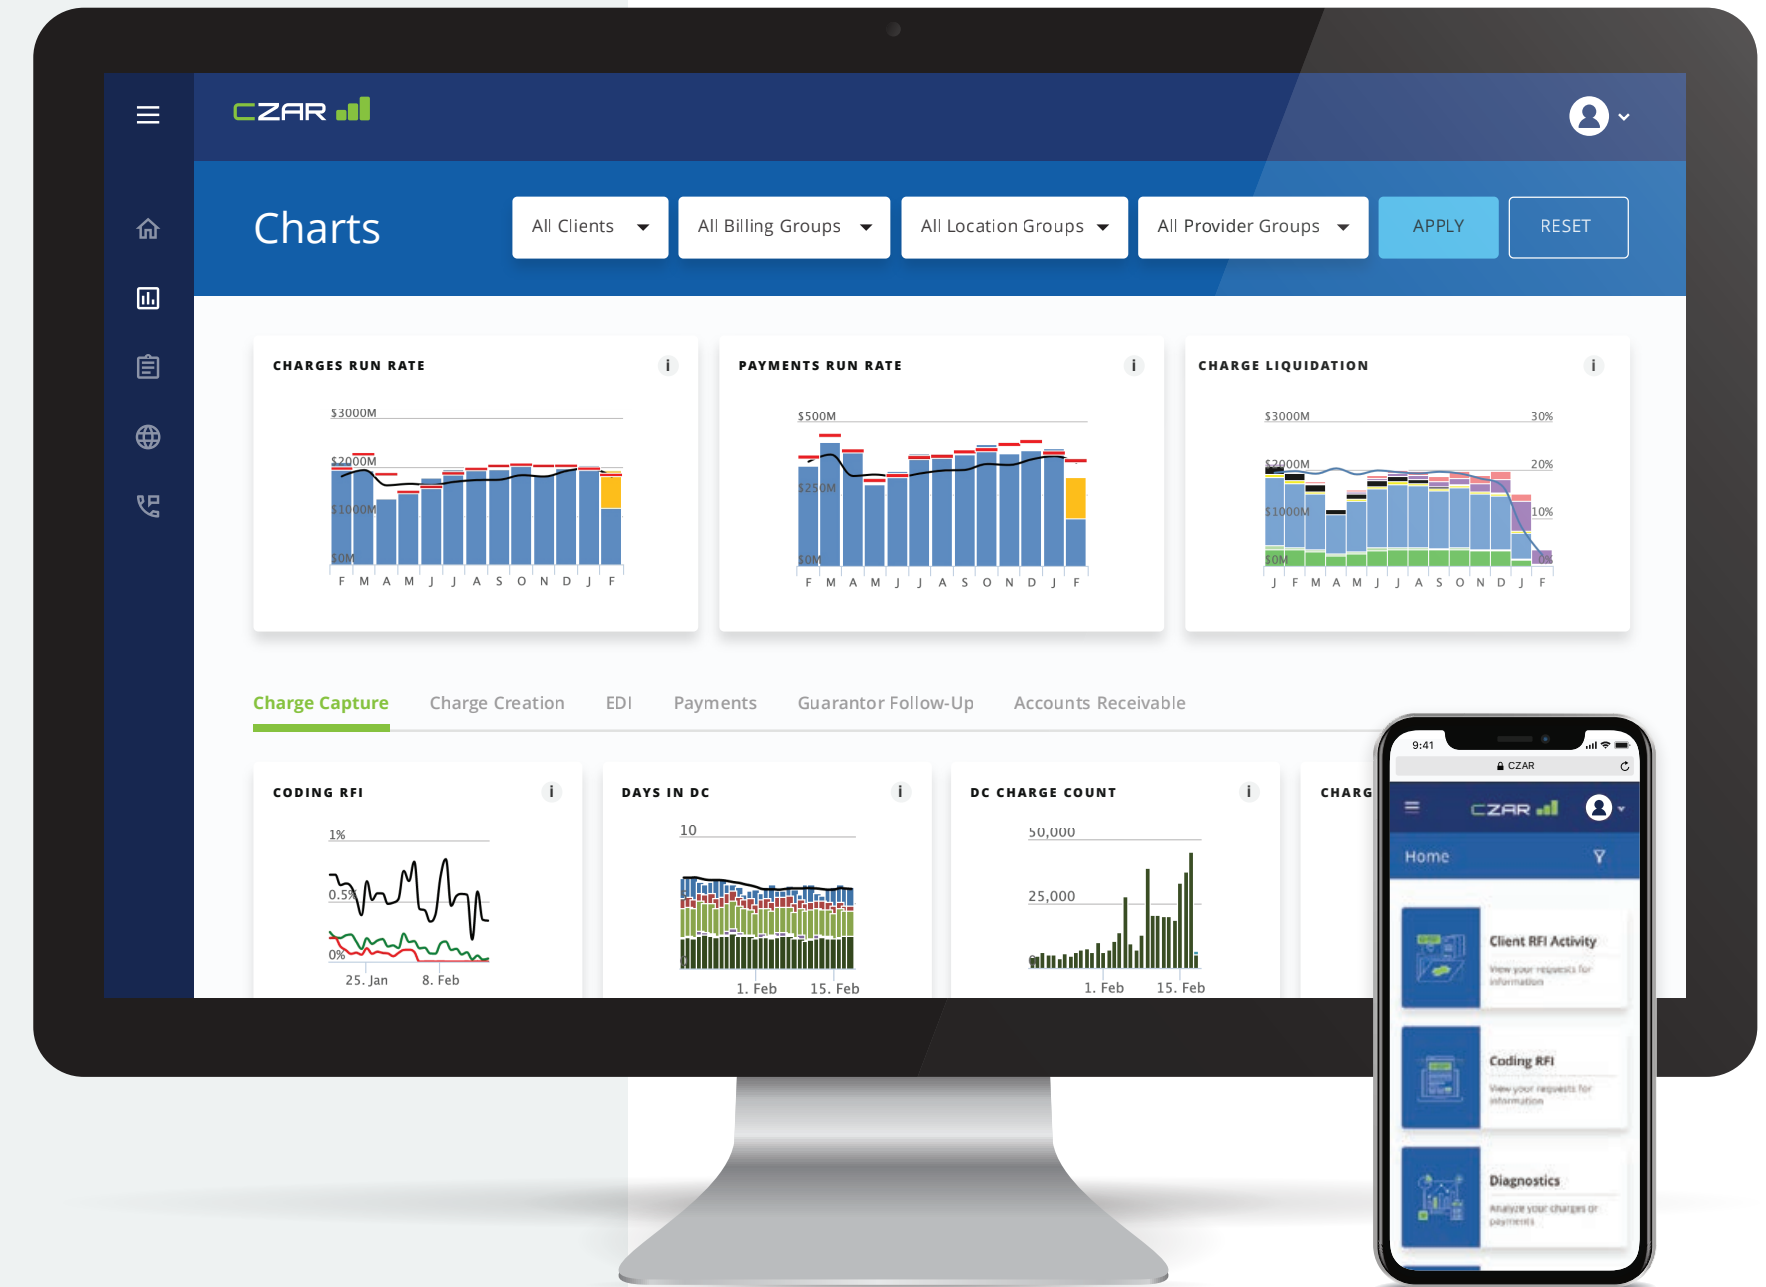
CZAR

Charts

All Clients

All Billing Groups

All Location Groups

All Provider Groups

APPLY

RESET

CHARGES RUN RATE

$3000M
$2000M
$1000M
$0M

F M A M J J A S O N D J F

PAYMENTS RUN RATE

$500M
$250M
$0M

F M A M J J A S O N D J F

CHARGE LIQUIDATION

$3000M
$2000M
$1000M
$0M

30%
20%
10%
0%

J F M A M J J A S O N D J F

Charge Capture

Charge Creation

EDI

Payments

Guarantor Follow-Up

Accounts Receivable

CODING RFI

1%
0.5%
0%

25. Jan
8. Feb

DAYS IN DC

10

1. Feb
15. Feb

DC CHARGE COUNT

50,000
25,000

1. Feb
15. Feb

CHARG

9:41

CZAR

CZAR

Home

Client RFI Activity
View your requests for information

Coding RFI
View your requests for information

Diagnostics
Analyze your charges or payments